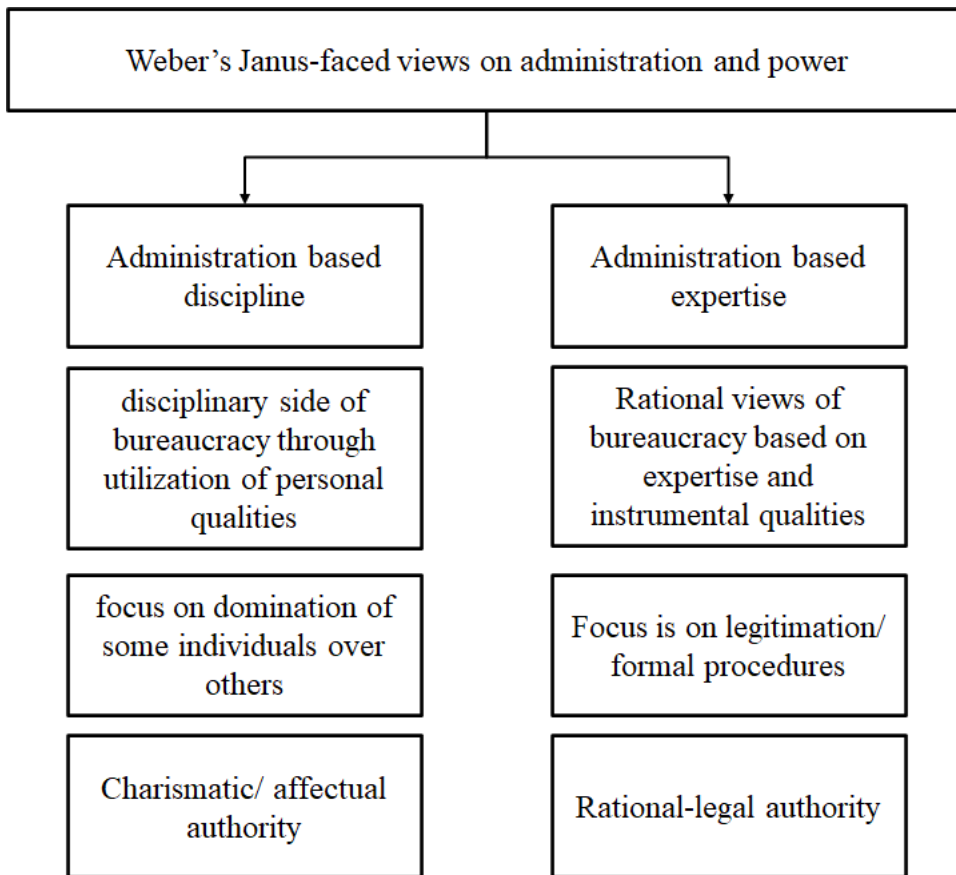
Weber’s Janus-faced views on administration and power

Administration based discipline

disciplinary side of bureaucracy through utilization of personal qualities

focus on domination of some individuals over others

Charismatic/ affectual authority

Administration based expertise

Rational views of bureaucracy based on expertise and instrumental qualities

Focus is on legitimation/ formal procedures

Rational-legal authority